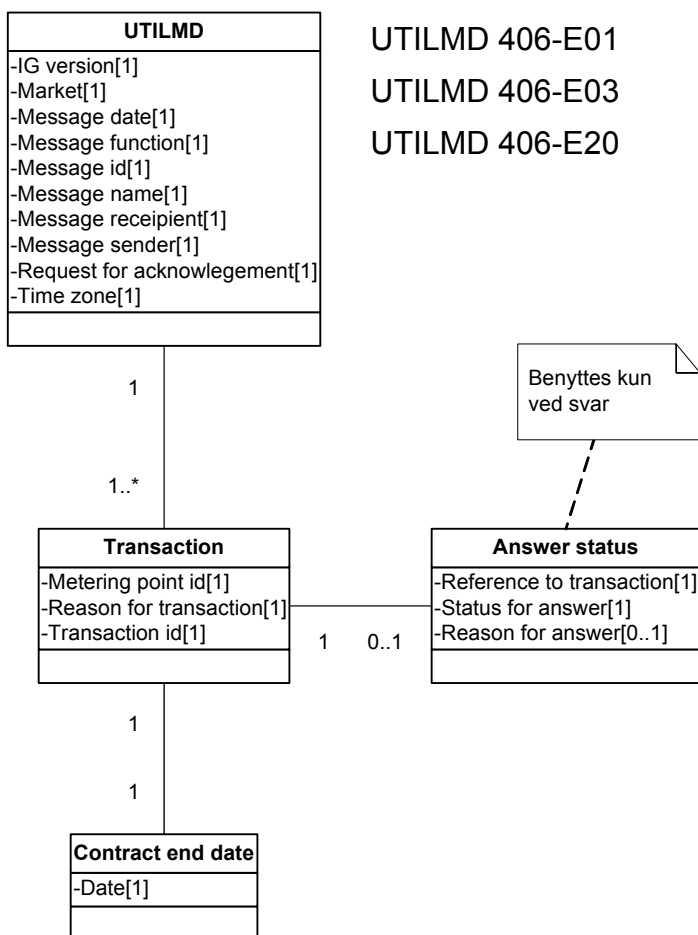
UTILMD
-IG version[1]
-Market[1]
-Message date[1]
-Message function[1]
-Message id[1]
-Message name[1]
-Message receipient[1]
-Message sender[1]
-Request for acknowlegement[1]
-Time zone[1]

UTILMD 406-E01
UTILMD 406-E03
UTILMD 406-E20

Benyttes kun ved svar

1

1..*

Transaction
-Metering point id[1]
-Reason for transaction[1]
-Transaction id[1]

1 0..1

Answer status
-Reference to transaction[1]
-Status for answer[1]
-Reason for answer[0..1]

1

1

Contract end date
-Date[1]